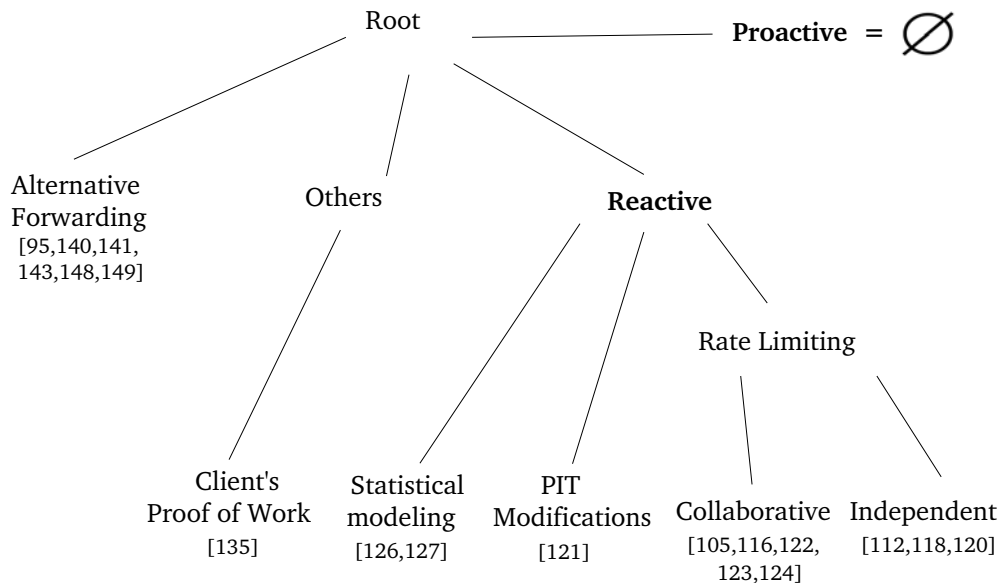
Root

**Proactive** = $\varnothing$

Alternative Forwarding [95,140,141, 143,148,149]

Others

**Reactive**

Rate Limiting

Client's Proof of Work [135]

Statistical modeling [126,127]

PIT Modifications [121]

Collaborative [105,116,122, 123,124]

Independent [112,118,120]